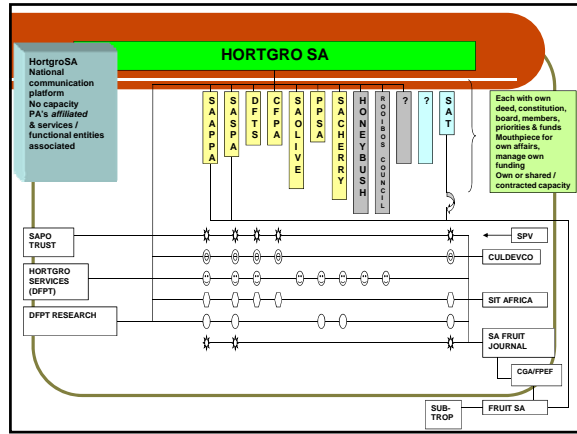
HORTGRO SA

HortgroSA National communication platform No capacity PA's *affiliated* & services / functional entities associated

S A A P P A

S A S P A

D F T S

C F P A

S A O L I V E

P P S A

S A C H E R R Y

H O N E Y B U S H

R O O I B O S C O U N C I L

?

?

S A T

Each with own deed, constitution, board, members, priorities & funds Mouthpiece for own affairs, manage own funding Own or shared / contracted capacity

SAPO TRUST

SPV

HORTGRO SERVICES (DFPT)

CULDEVCO

SIT AFRICA

DFPT RESEARCH

SA FRUIT JOURNAL

CGA/FPEF

SUB-TROP

FRUIT SA